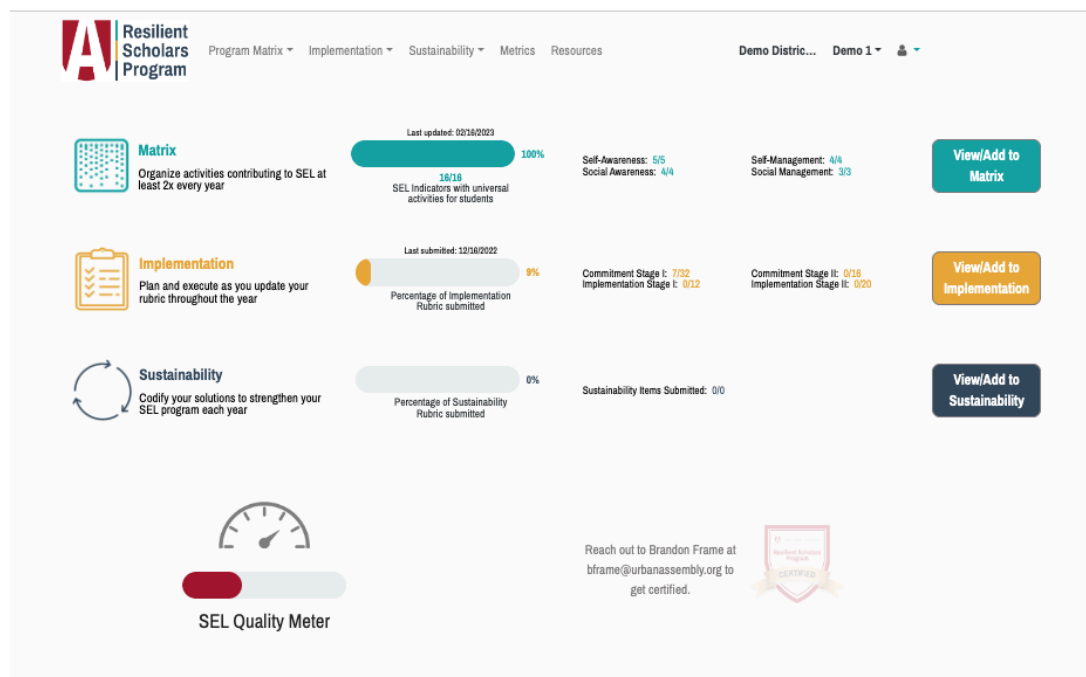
A Resilient Scholars Program

Program Matrix ▾ Implementation ▾ Sustainability ▾ Metrics Resources

Demo Distric... Demo 1 ▾

Matrix
Organize activities contributing to SEL at least 2x every year

Last updated: 02/16/2023
100%
16/16
SEL Indicators with universal activities for students

Self-Awareness: 5/5
Social Awareness: 4/4
Self-Management: 4/4
Social Management: 3/3

View/Add to Matrix

Implementation
Plan and execute as you update your rubric throughout the year

Last submitted: 12/16/2022
9%
Percentage of Implementation Rubric submitted

Commitment Stage I: 7/32
Implementation Stage I: 0/12
Commitment Stage II: 0/16
Implementation Stage II: 0/20

View/Add to Implementation

Sustainability
Codify your solutions to strengthen your SEL program each year

0%
Percentage of Sustainability Rubric submitted

Sustainability Items Submitted: 0/0

View/Add to Sustainability

SEL Quality Meter

Reach out to Brandon Frame at bframe@urbanassembly.org to get certified.

Resilient Scholars Program
CERTIFIED